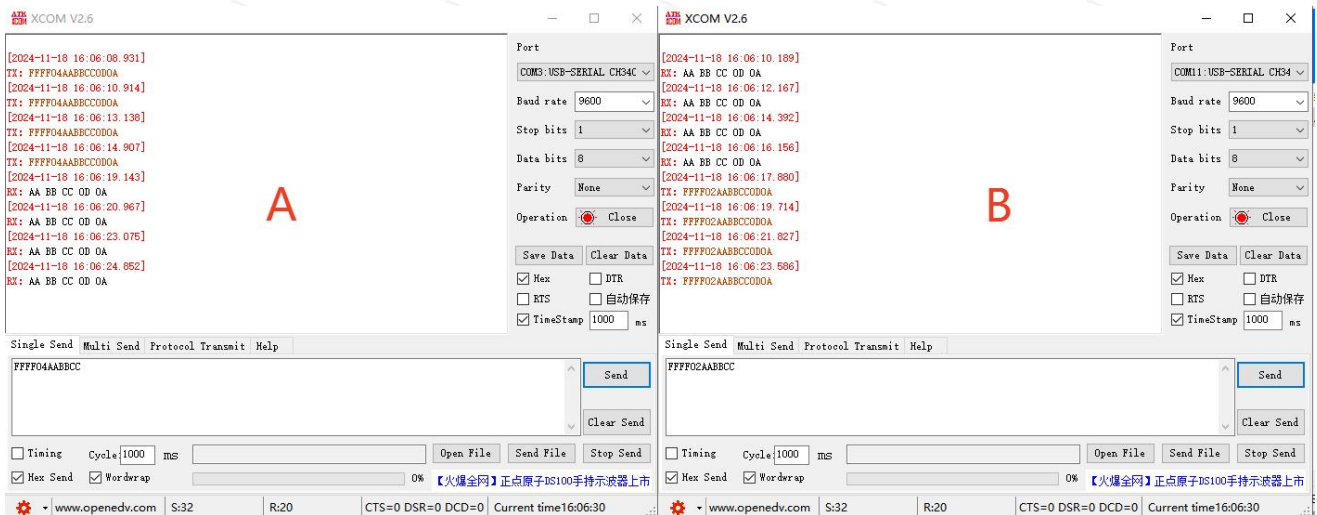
XCOM V2.6

[2024-11-18 16:06:08.931]
TX: FFFF04AABBCC0D0A
[2024-11-18 16:06:10.914]
TX: FFFF04AABBCC0D0A
[2024-11-18 16:06:13.138]
TX: FFFF04AABBCC0D0A
[2024-11-18 16:06:14.907]
TX: FFFF04AABBCC0D0A
[2024-11-18 16:06:19.143]
RX: AA BB CC 0D 0A
[2024-11-18 16:06:20.967]
RX: AA BB CC 0D 0A
[2024-11-18 16:06:23.075]
RX: AA BB CC 0D 0A
[2024-11-18 16:06:24.852]
RX: AA BB CC 0D 0A

A

Port
COM3:USB-SERIAL CH34C
Baud rate 9600
Stop bits 1
Data bits 8
Parity None
Operation Close
Save Data Clear Data
Hex DTR
RTS 自动保存
TimeStamp 1000 ms

Single Send Multi Send Protocol Transmit Help
FFFF04AABBCC
Send
Clear Send
Timing Cycle 1000 ms Open File Send File Stop Send
Hex Send Wordwrap 0% 【火爆全网】正点原子DS100手持示波器上市
www.openedv.com S:32 R:20 CTS=0 DSR=0 DCD=0 Current time16:06:30

XCOM V2.6

[2024-11-18 16:06:10.189]
RX: AA BB CC 0D 0A
[2024-11-18 16:06:12.167]
RX: AA BB CC 0D 0A
[2024-11-18 16:06:14.392]
RX: AA BB CC 0D 0A
[2024-11-18 16:06:16.156]
RX: AA BB CC 0D 0A
[2024-11-18 16:06:17.880]
TX: FFFF02AABBCC0D0A
[2024-11-18 16:06:19.714]
TX: FFFF02AABBCC0D0A
[2024-11-18 16:06:21.827]
TX: FFFF02AABBCC0D0A
[2024-11-18 16:06:23.586]
TX: FFFF02AABBCC0D0A

B

Port
COM11:USB-SERIAL CH34
Baud rate 9600
Stop bits 1
Data bits 8
Parity None
Operation Close
Save Data Clear Data
Hex DTR
RTS 自动保存
TimeStamp 1000 ms

Single Send Multi Send Protocol Transmit Help
FFFF02AABBCC
Send
Clear Send
Timing Cycle 1000 ms Open File Send File Stop Send
Hex Send Wordwrap 0% 【火爆全网】正点原子DS100手持示波器上市
www.openedv.com S:32 R:20 CTS=0 DSR=0 DCD=0 Current time16:06:30